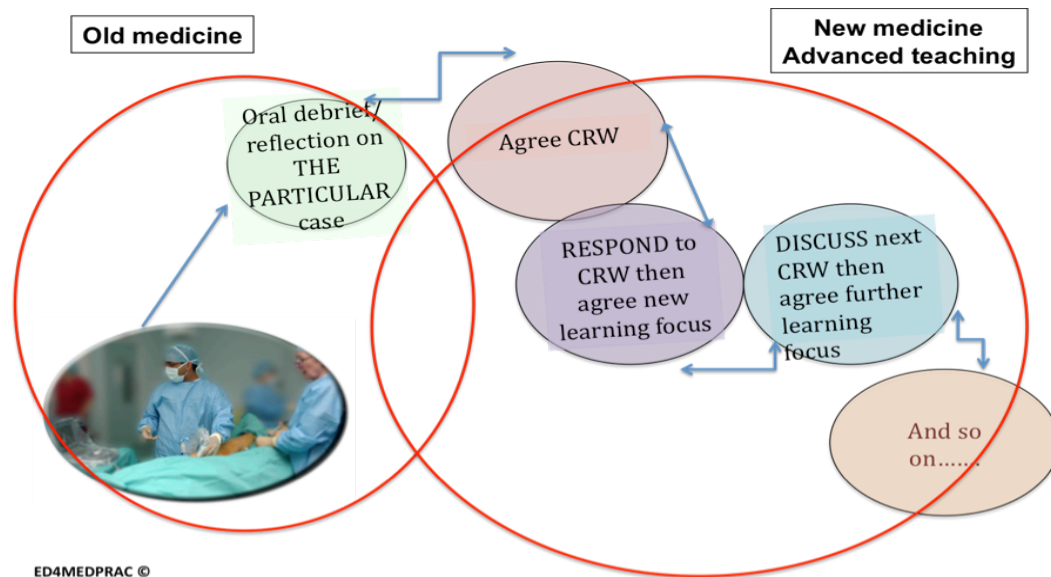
Old medicine

New medicine
Advanced teaching

Oral debrief/ reflection on THE PARTICULAR case

Agree CRW

RESPOND to CRW then agree new learning focus

DISCUSS next CRW then agree further learning focus

And so on…….

ED4MEDPRAC ©